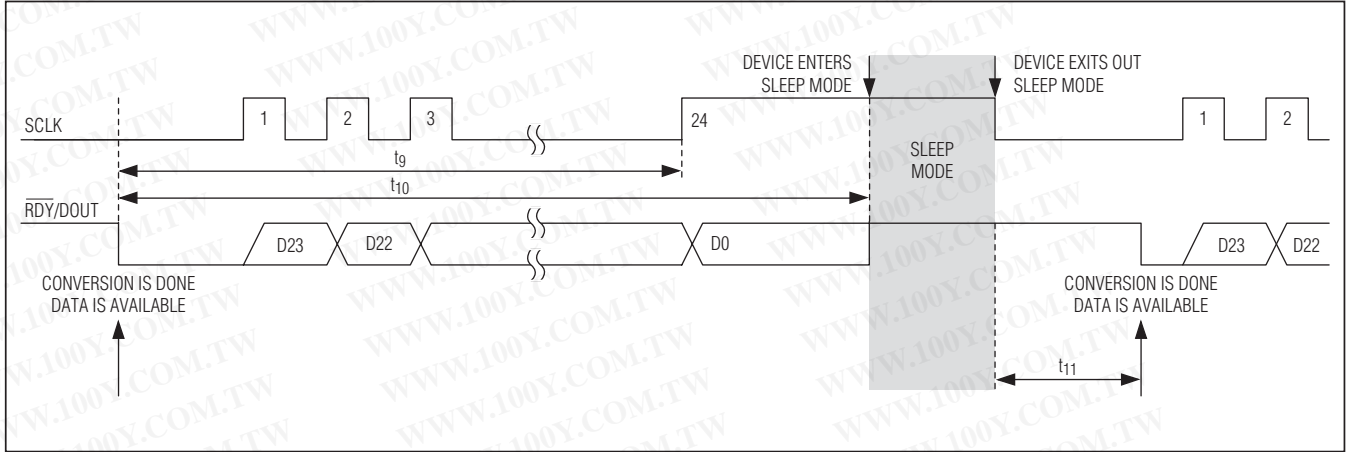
DEVICE ENTERS SLEEP MODE

DEVICE EXITS OUT SLEEP MODE

SCLK

1

2

3

24

1

2

$t_9$

SLEEP MODE

$t_{10}$

$\overline{RDY}$/DOUT

D23

D22

D0

D23

D22

CONVERSION IS DONE DATA IS AVAILABLE

CONVERSION IS DONE DATA IS AVAILABLE

$t_{11}$

WWW.100Y.COM.TW